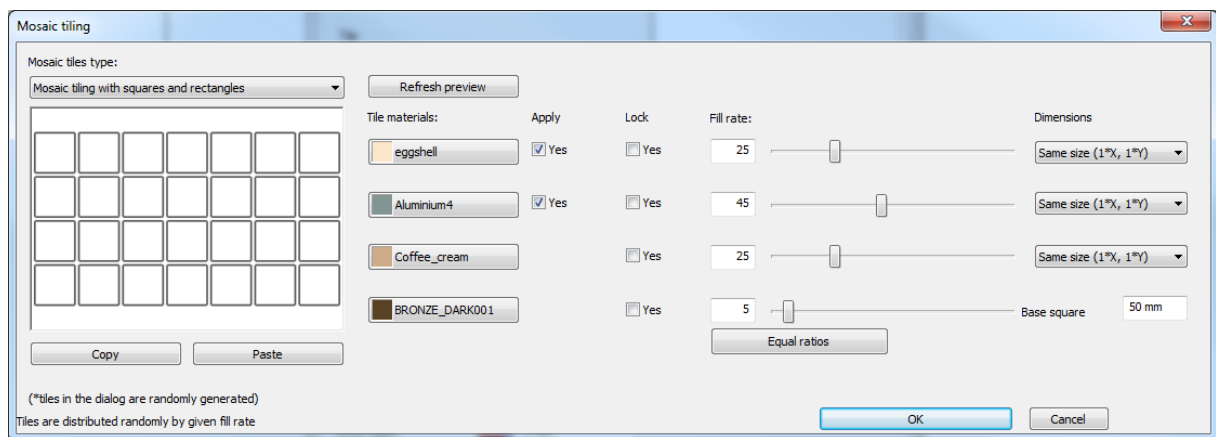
Mosaic tiling

Mosaic tiles type:

Mosaic tiling with squares and rectangles

Refresh preview

| Tile materials: | Apply | Lock | Fill rate: | Dimensions |
|---|---|---|---|---|
| eggshell | Yes | Yes | 25 | Same size (1*X, 1*Y) |
| Aluminium4 | Yes | Yes | 45 | Same size (1*X, 1*Y) |
| Coffee_cream | | Yes | 25 | Same size (1*X, 1*Y) |
| BRONZE_DARK001 | | Yes | 5 | Base square 50 mm |

Equal ratios

Copy

Paste

(*tiles in the dialog are randomly generated)

Tiles are distributed randomly by given fill rate

OK

Cancel